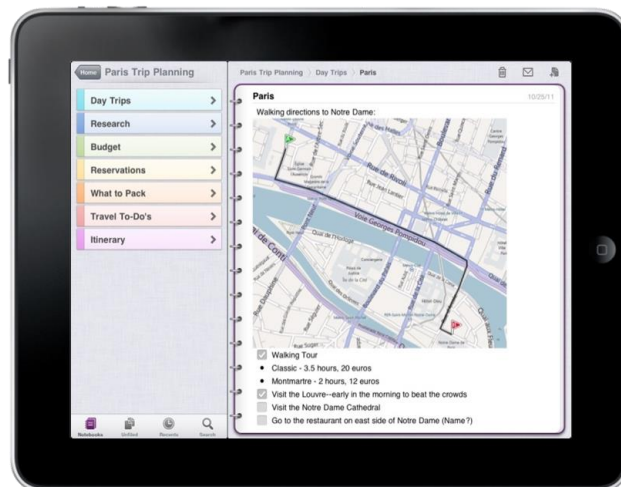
Home Paris Trip Planning

Day Trips >
Research >
Budget >
Reservations >
What to Pack >
Travel To-Do's >
Itinerary >

Notebooks Unfiled Recents Search

Paris Trip Planning > Day Trips > Paris

Paris
10/25/11

Walking directions to Notre Dame:

Rue de Rivoli
Voie Georges Pompidou
Quai de l'Horloge
de Conti

Walking Tour
• Classic - 3.5 hours, 20 euros
• Montmartre - 2 hours, 12 euros
Visit the Louvre--early in the morning to beat the crowds
Visit the Notre Dame Cathedral
Go to the restaurant on east side of Notre Dame (Name?)